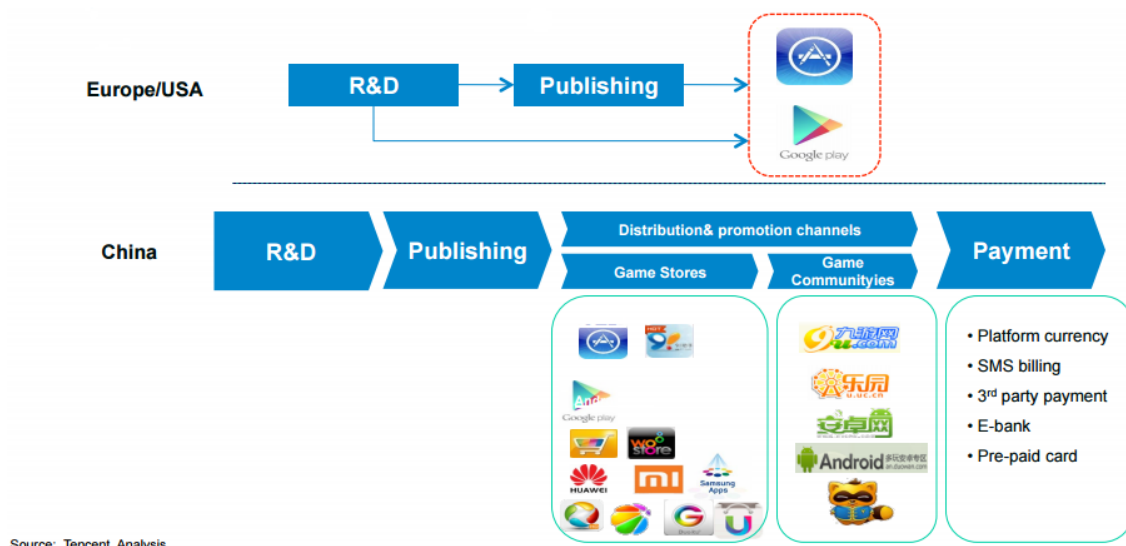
Europe/USA

R&D

Publishing

Google play

China

R&D

Publishing

Distribution& promotion channels

Game Stores

Game Communityies

Payment

Google play

HUAWEI

mi

Samsung Apps

9u.com

乐园

安卓网

Android

• Platform currency
• SMS billing
• 3rd party payment
• E-bank
• Pre-paid card

Source: Tencent, Analysis